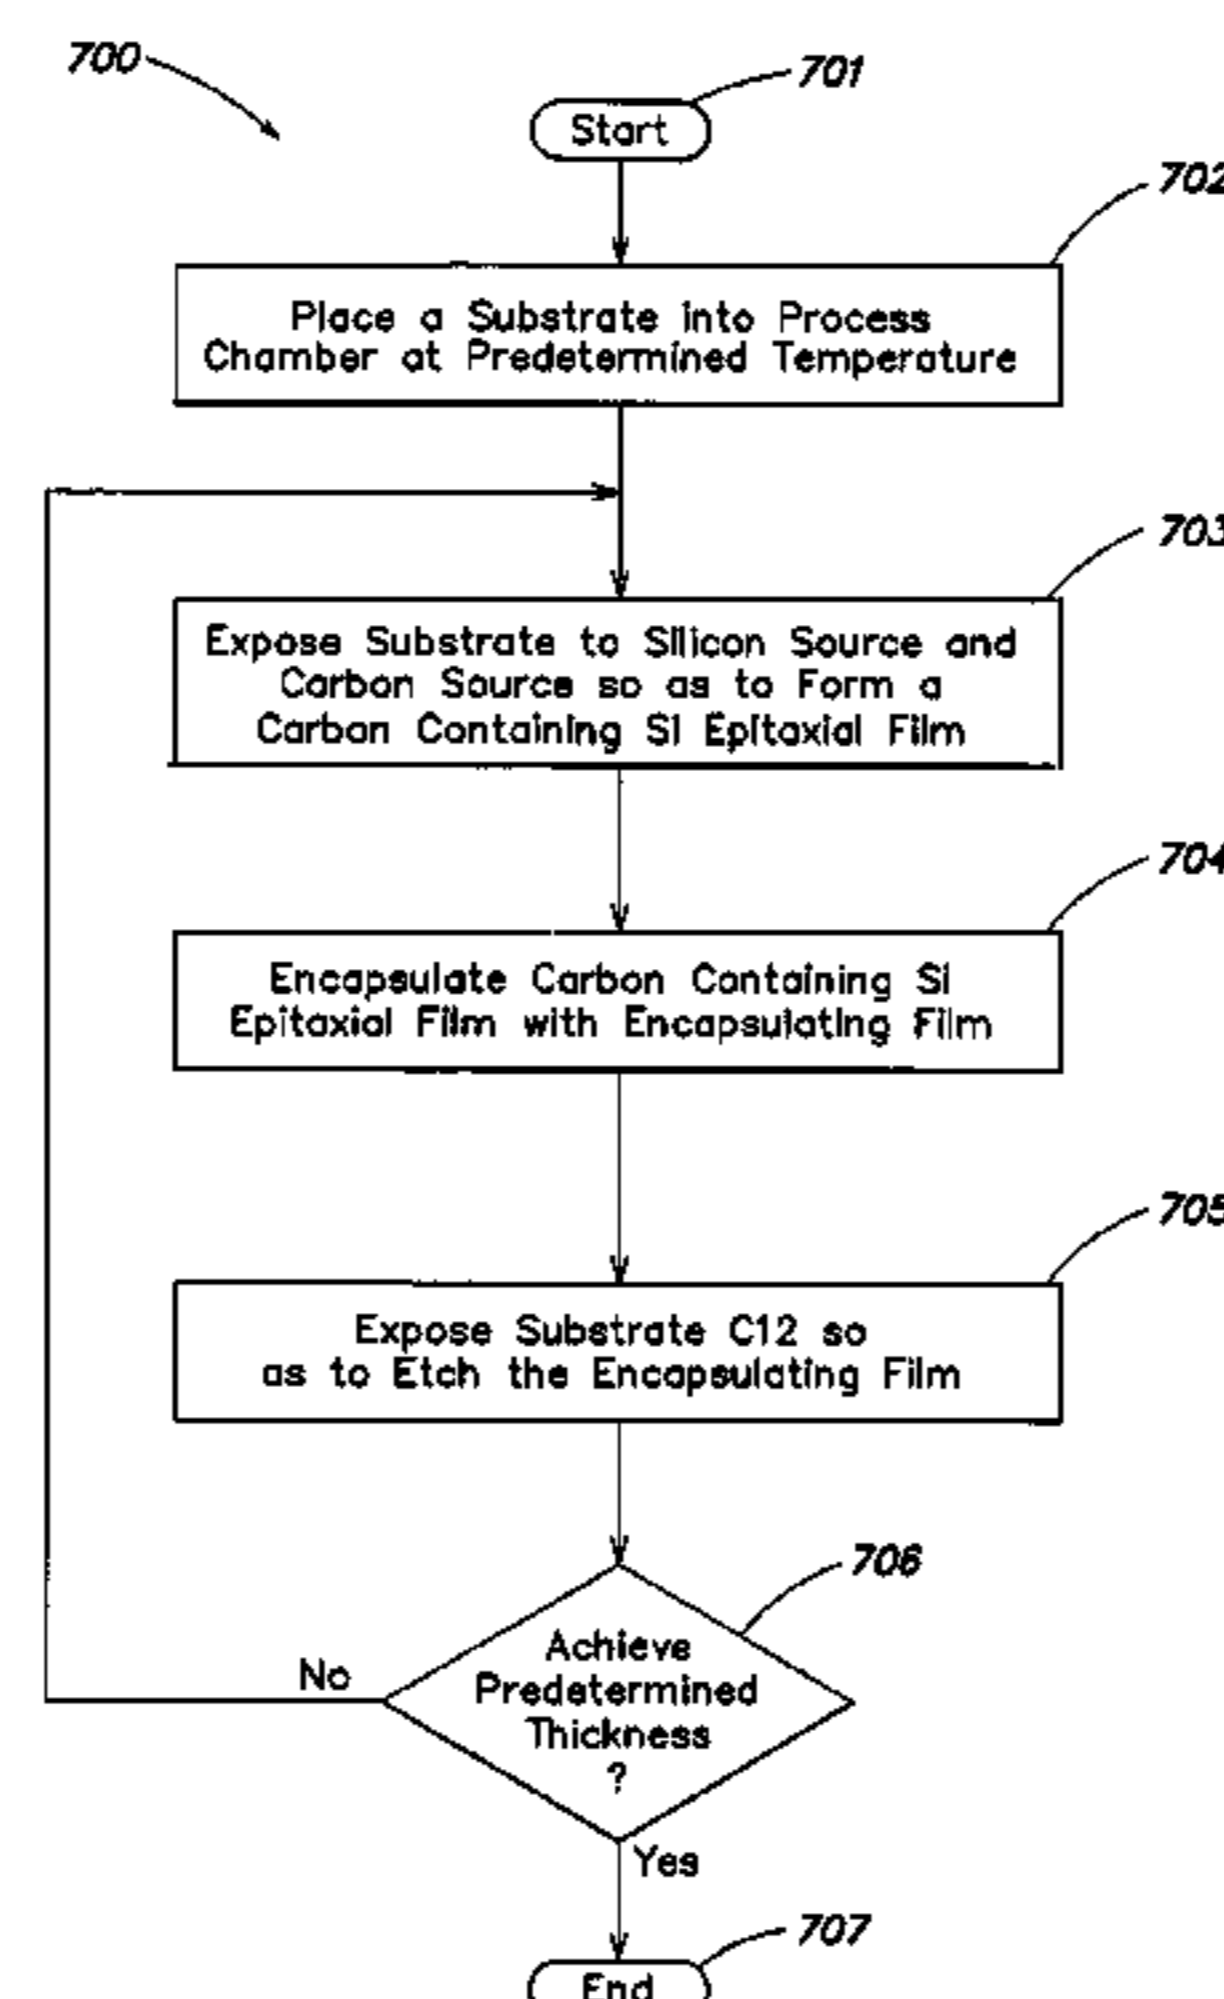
700

701

Start

702

Place a Substrate into Process Chamber at Predetermined Temperature

703

Expose Substrate to Silicon Source and Carbon Source so as to Form a Carbon Containing Si Epitaxial Film

704

Encapsulate Carbon Containing Si Epitaxial Film with Encapsulating Film

705

Expose Substrate C12 so as to Etch the Encapsulating Film

706

Achieve Predetermined Thickness ?

No

Yes

707

End